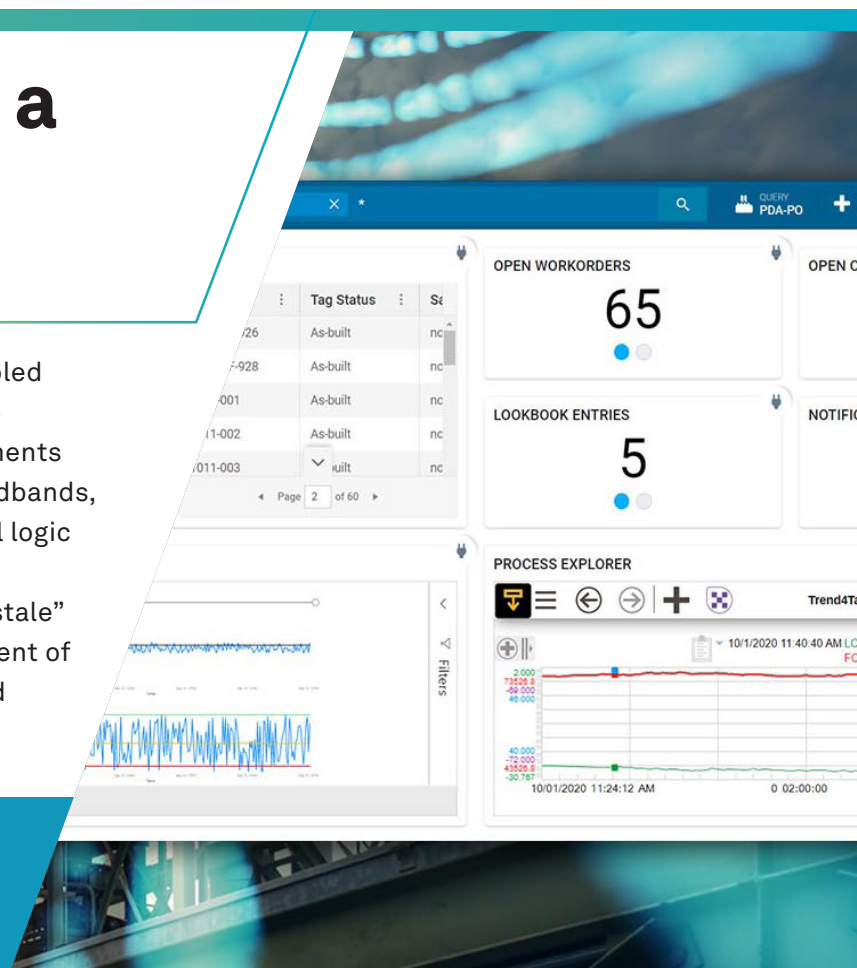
a

led
ments
dbands,
l logic
stale"
ent of
d

× *
QUERY
PDA-PO
+

| ⋮ | Tag Status | ⋮ | Sa |
|---|---|---|---|
| 26 | As-built | | nc |
| F-928 | As-built | | nc |
| -001 | As-built | | nc |
| 11-002 | As-built | | nc |
| 011-003 | uilt | | nc |

◂ Page 2 of 60 ▸

Filters

OPEN WORKORDERS
65

OPEN C

LOOKBOOK ENTRIES
5

NOTIFIC

PROCESS EXPLORER

Trend4Ta

10/1/2020 11:40:40 AM LO
FC

2.000
73526.8
-69.000
40.000

40.000
-72.000
43526.8
-30.767

10/01/2020 11:24:12 AM
0 02:00:00